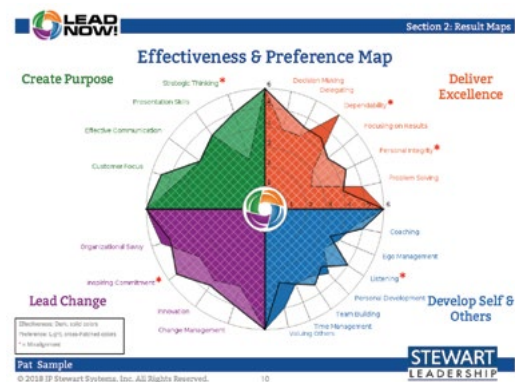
LEAD NOW!

Section 2: Result Maps

Effectiveness & Preference Map

Create Purpose

Deliver Excellence

Strategic Thinking *

Presentation Skills

Effective Communication

Customer Focus

Decision Making

Delegating

Dependability *

Focusing on Results

Personal Integrity *

Problem Solving

6

Coaching

Ego Management

Listening *

Personal Development

Team Building

Time Management

Valuing Others

Change Management

Innovation

Inspiring Commitment *

Organizational Savvy

Lead Change

Develop Self & Others

Effectiveness: Dark, solid colors
Preference: Light, cross-hatched colors
* = Misalignment

Pat Sample

STEWART LEADERSHIP

© 2018 IP Stewart Systems, Inc. All Rights Reserved.

10